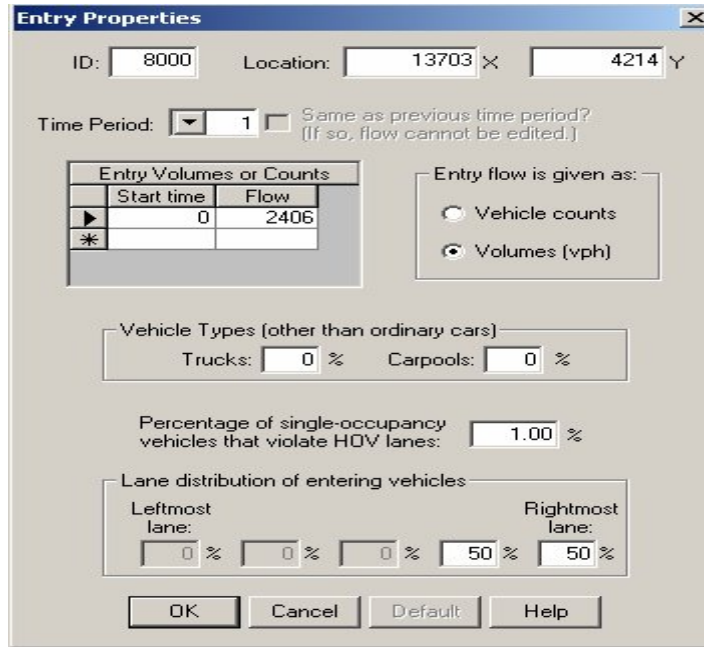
Entry Properties

X

ID: 8000 Location: 13703 X 4214 Y

Time Period: 1 Same as previous time period? (If so, flow cannot be edited.)

| | Start time | Flow |
|---|---|---|
| ▶ | 0 | 2406 |
| * | | |

Entry Volumes or Counts

Entry flow is given as:

Vehicle counts

Volumes (vph)

Vehicle Types (other than ordinary cars)

Trucks: 0 % Carpools: 0 %

Percentage of single-occupancy vehicles that violate HOV lanes: 1.00 %

Lane distribution of entering vehicles

Leftmost lane:

Rightmost lane:

0 % 0 % 0 % 50 % 50 %

OK Cancel Default Help